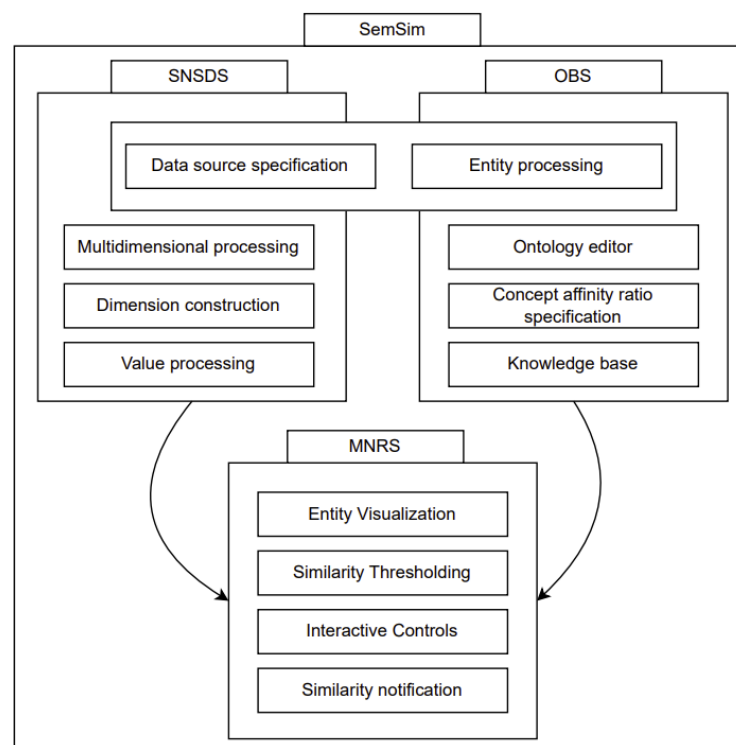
SemSim

SNSDS

OBS

Data source specification

Entity processing

Multidimensional processing

Dimension construction

Value processing

Ontology editor

Concept affinity ratio specification

Knowledge base

MNRS

Entity Visualization

Similarity Thresholding

Interactive Controls

Similarity notification